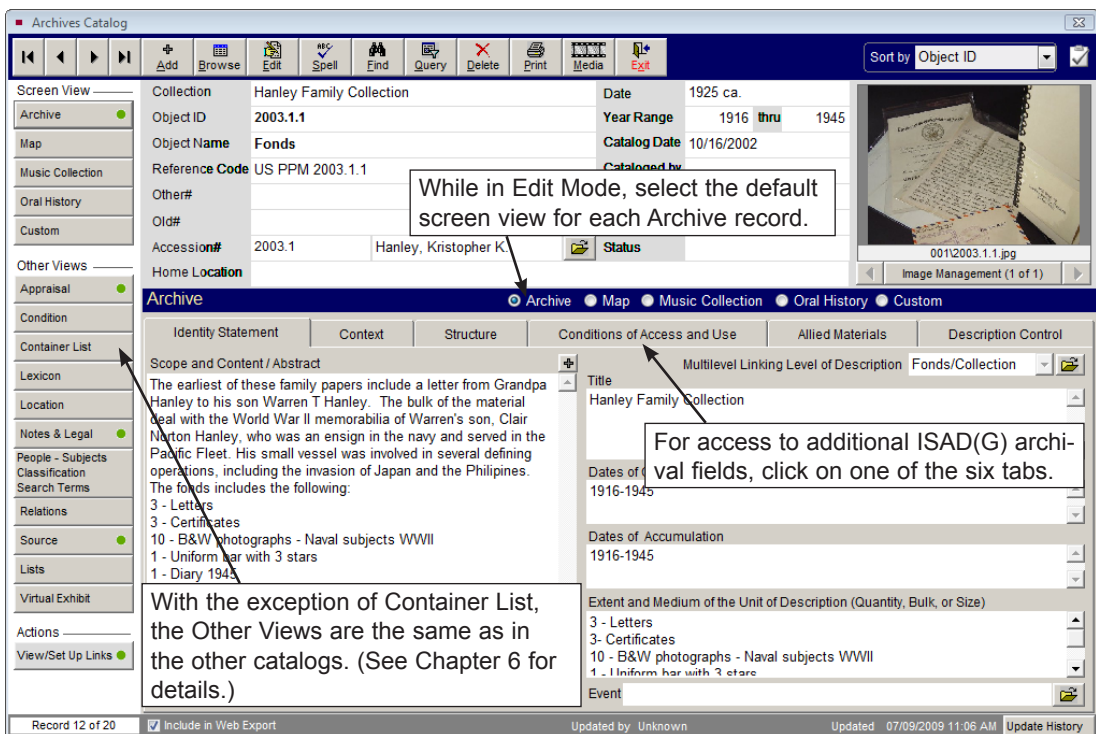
Archives Catalog

Add Browse Edit Spell Find Query Delete Print Media Exit

Sort by Object ID

Screen View
Archive
Map
Music Collection
Oral History
Custom

Other Views
Appraisal
Condition
Container List
Lexicon
Location
Notes & Legal
People - Subjects Classification Search Terms
Relations
Source
Lists
Virtual Exhibit

Actions
View/Set Up Links

Collection Hanley Family Collection
Object ID 2003.1.1
Object Name Fonds
Reference Code US PPM 2003.1.1
Other#
Old#
Accession# 2003.1 Hanley, Kristopher K.
Home Location

Date 1925 ca.
Year Range 1916 thru 1945
Catalog Date 10/16/2002
Cataloged by
Status

001\2003.1.1.jpg
Image Management (1 of 1)

While in Edit Mode, select the default screen view for each Archive record.

Archive
Archive Map Music Collection Oral History Custom

Identity Statement | Context | Structure | Conditions of Access and Use | Allied Materials | Description Control

Scope and Content / Abstract
The earliest of these family papers include a letter from Grandpa Hanley to his son Warren T Hanley. The bulk of the material deal with the World War II memorabilia of Warren's son, Clair Norton Hanley, who was an ensign in the navy and served in the Pacific Fleet. His small vessel was involved in several defining operations, including the invasion of Japan and the Philipines. The fonds includes the following:
3 - Letters
3 - Certificates
10 - B&W photographs - Naval subjects WWII
1 - Uniform bar with 3 stars
1 - Diary 1945

Multilevel Linking Level of Description Fonds/Collection
Title
Hanley Family Collection

For access to additional ISAD(G) archival fields, click on one of the six tabs.

Dates of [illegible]
1916-1945

Dates of Accumulation
1916-1945

Extent and Medium of the Unit of Description (Quantity, Bulk, or Size)
3 - Letters
3- Certificates
10 - B&W photographs - Naval subjects WWII
1 - Uniform bar with 3 stars

Event

With the exception of Container List, the Other Views are the same as in the other catalogs. (See Chapter 6 for details.)

Record 12 of 20 Include in Web Export Updated by Unknown Updated 07/09/2009 11:06 AM Update History